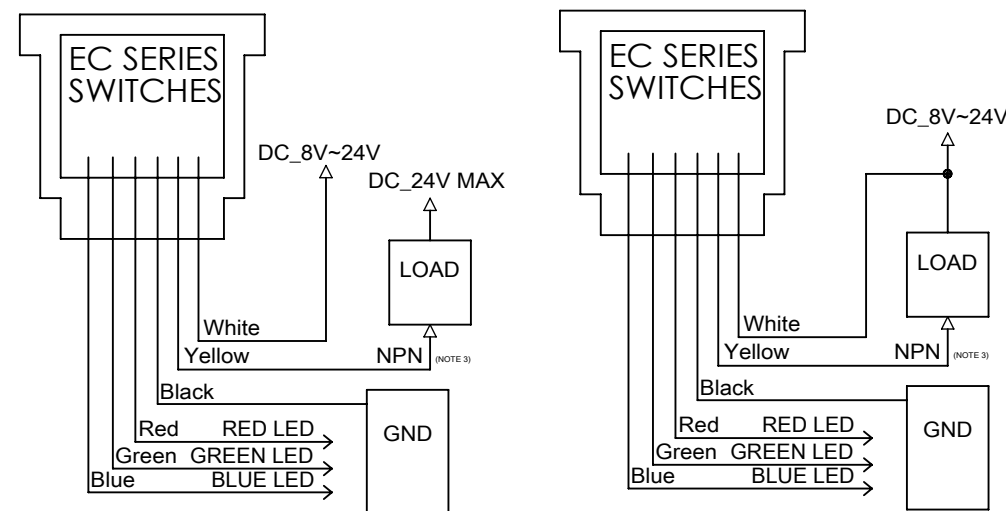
EC SERIES SWITCHES

DC_8V~24V

DC_24V MAX

LOAD

White

Yellow

NPN (NOTE 3)

Black

GND

Red RED LED

Green GREEN LED

Blue BLUE LED

EC SERIES SWITCHES

DC_8V~24V

LOAD

White

Yellow

NPN (NOTE 3)

Black

GND

Red RED LED

Green GREEN LED

Blue BLUE LED